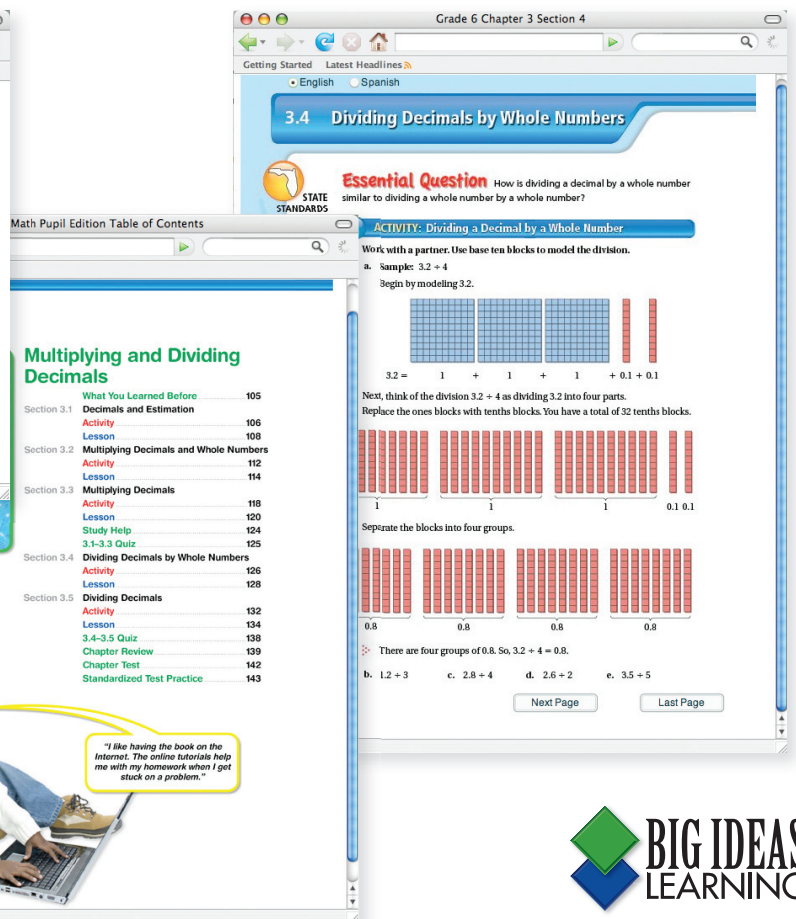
Grade 6 Chapter 3 Section 4

Getting Started Latest Headlines

English Spanish

3.4 Dividing Decimals by Whole Numbers

STATE STANDARDS

Essential Question How is dividing a decimal by a whole number similar to dividing a whole number by a whole number?

ACTIVITY: Dividing a Decimal by a Whole Number

Work with a partner. Use base ten blocks to model the division.

a. Sample: $3.2 \div 4$

Begin by modeling 3.2.

3.2 = 1 + 1 + 1 + 0.1 + 0.1

Next, think of the division $3.2 \div 4$ as dividing 3.2 into four parts.

Replace the ones blocks with tenths blocks. You have a total of 32 tenths blocks.

1 1 1 0.1 0.1

Separate the blocks into four groups.

0.8 0.8 0.8 0.8

There are four groups of 0.8. So, $3.2 \div 4 = 0.8$.

b. $1.2 \div 3$ c. $2.8 \div 4$ d. $2.6 \div 2$ e. $3.5 \div 5$

Next Page Last Page

Math Pupil Edition Table of Contents

Multiplying and Dividing Decimals

| | | |
|---|---|---|
| | What You Learned Before | 105 |
| Section 3.1 | Decimals and Estimation | |
| | Activity | 106 |
| | Lesson | 108 |
| Section 3.2 | Multiplying Decimals and Whole Numbers | |
| | Activity | 112 |
| | Lesson | 114 |
| Section 3.3 | Multiplying Decimals | |
| | Activity | 118 |
| | Lesson | 120 |
| | Study Help | 124 |
| | 3.1–3.3 Quiz | 125 |
| Section 3.4 | Dividing Decimals by Whole Numbers | |
| | Activity | 126 |
| | Lesson | 128 |
| Section 3.5 | Dividing Decimals | |
| | Activity | 132 |
| | Lesson | 134 |
| | 3.4–3.5 Quiz | 138 |
| | Chapter Review | 139 |
| | Chapter Test | 142 |
| | Standardized Test Practice | 143 |

"I like having the book on the Internet. The online tutorials help me with my homework when I get stuck on a problem."

BIG IDEAS LEARNING